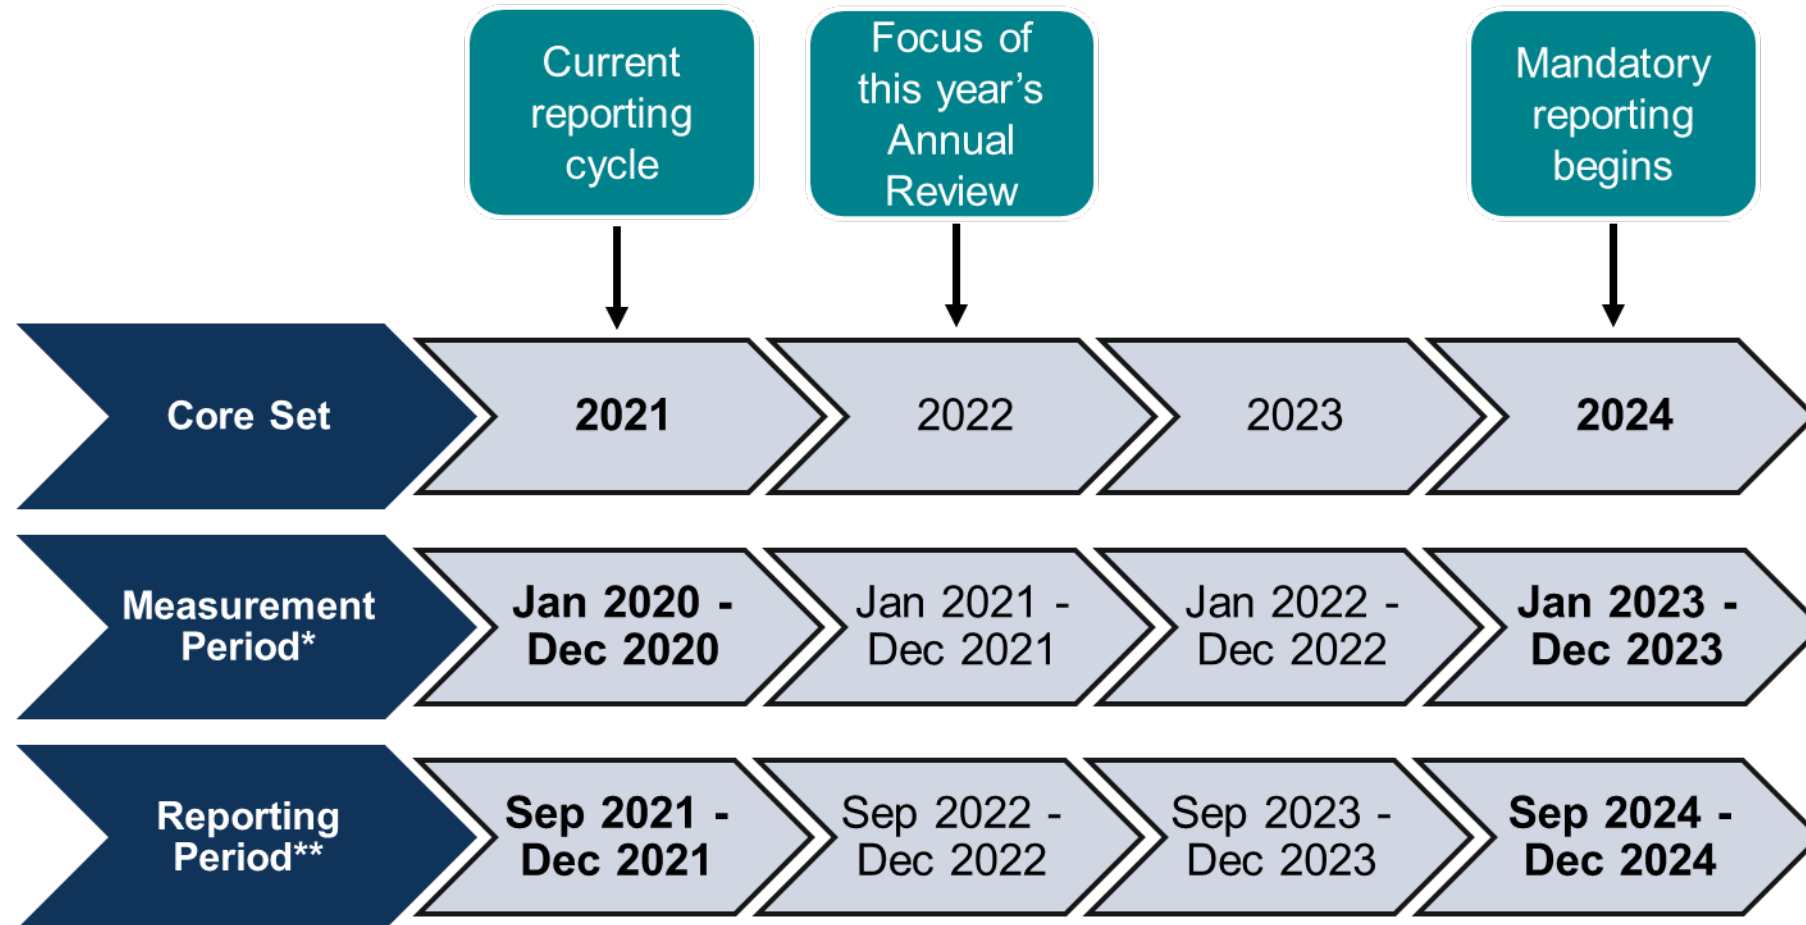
Current reporting cycle

Focus of this year’s Annual Review

Mandatory reporting begins

| Core Set | 2021 | 2022 | 2023 | 2024 |
|---|---|---|---|---|
| Measurement Period* | Jan 2020 - Dec 2020 | Jan 2021 - Dec 2021 | Jan 2022 - Dec 2022 | Jan 2023 - Dec 2023 |
| Reporting Period** | Sep 2021 - Dec 2021 | Sep 2022 - Dec 2022 | Sep 2023 - Dec 2023 | Sep 2024 - Dec 2024 |